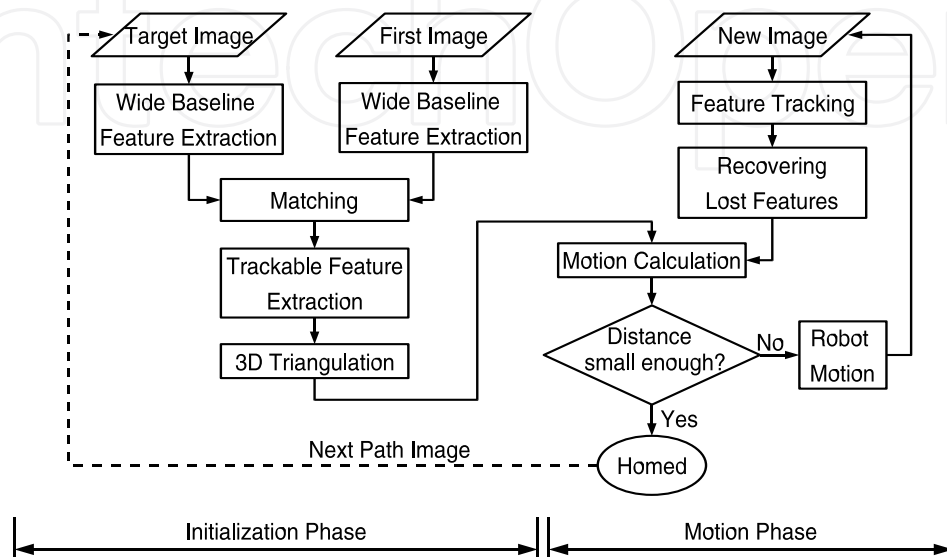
Target Image

Wide Baseline Feature Extraction

First Image

Wide Baseline Feature Extraction

Matching

Trackable Feature Extraction

3D Triangulation

New Image

Feature Tracking

Recovering Lost Features

Motion Calculation

Distance small enough?

No

Robot Motion

Yes

Next Path Image

Homed

Initialization Phase

Motion Phase